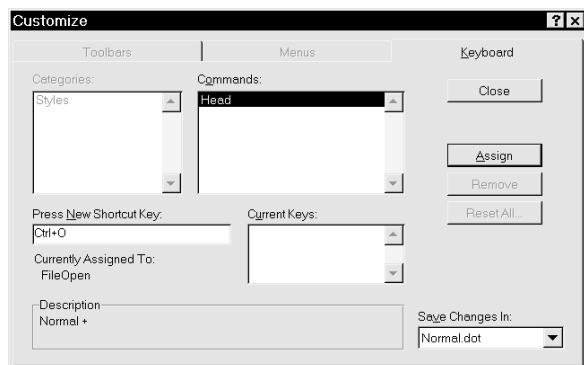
Customize

?

Toolbars

Menus

Keyboard

Categories:

Styles

Commands:

Head

Close

Assign

Remove

Reset All...

Press New Shortcut Key:

Ctrl+O

Current Keys:

Currently Assigned To:
FileOpen

Description

Normal +

Save Changes In:

Normal.dot